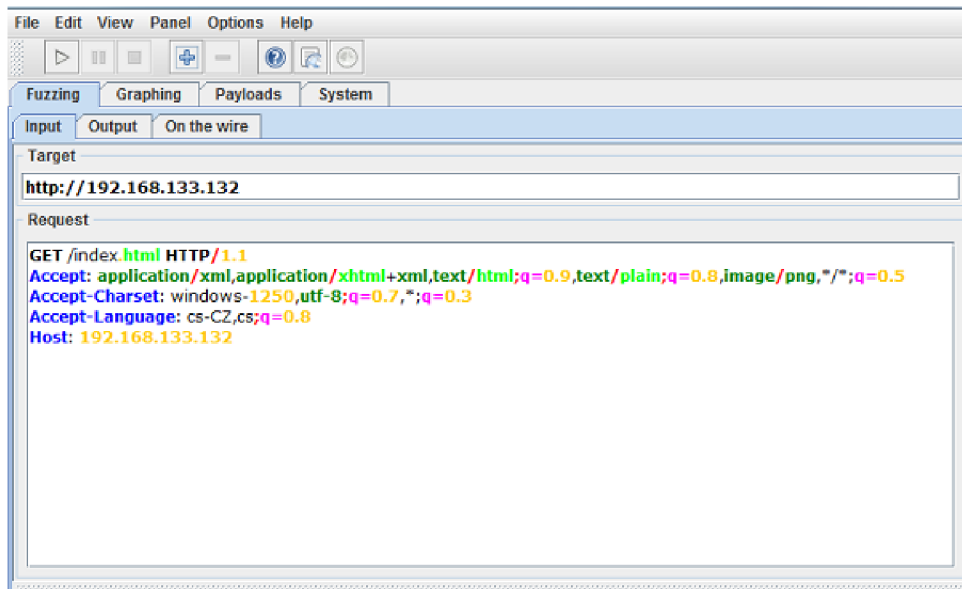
File Edit View Panel Options Help

Fuzzing Graphing Payloads System

Input Output On the wire

Target

http://192.168.133.132

Request

GET /index.html HTTP/1.1
Accept: application/xml,application/xhtml+xml,text/html;q=0.9,text/plain;q=0.8,image/png,"/";q=0.5
Accept-Charset: windows-1250,utf-8;q=0.7,*;q=0.3
Accept-Language: cs-CZ,cs;q=0.8
Host: 192.168.133.132